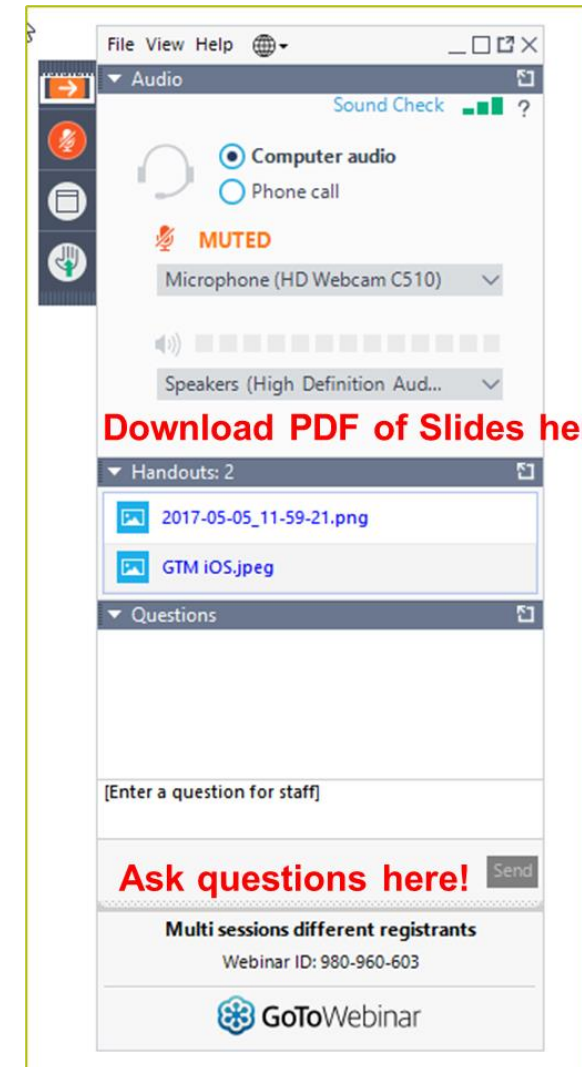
File View Help

Audio

Sound Check ?

Computer audio

Phone call

MUTED

Microphone (HD Webcam C510)

Speakers (High Definition Aud...

Download PDF of Slides he

Handouts: 2

2017-05-05_11-59-21.png

GTM iOS.jpeg

Questions

[Enter a question for staff]

Ask questions here!

Send

Multi sessions different registrants

Webinar ID: 980-960-603

GoToWebinar